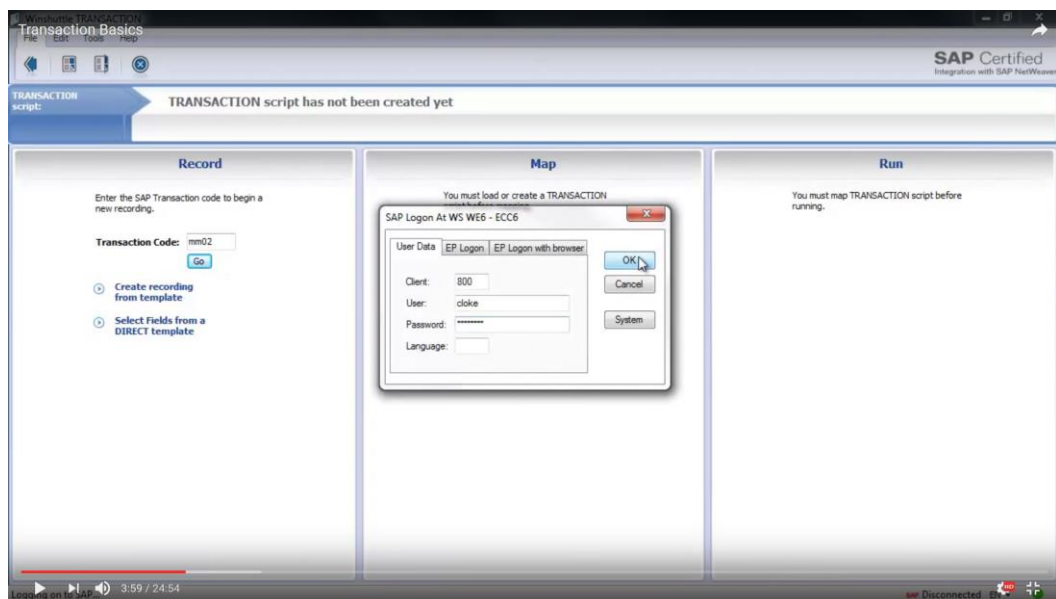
Winshuttle TRANSACTION
Transaction Basics
File Edit Tools Help

SAP Certified
Integration with SAP NetWeaver

TRANSACTION script:
TRANSACTION script has not been created yet

Record

Enter the SAP Transaction code to begin a new recording.

Transaction Code: mm02
Go

Create recording from template

Select Fields from a DIRECT template

Map

You must load or create a TRANSACTION

SAP Logon At WS WE6 - ECC6

User Data | EP Logon | EP Logon with browser

Client: 800
User: cloke
Password: ********
Language:

OK
Cancel
System

Run

You must map TRANSACTION script before running.

3:59 / 24:54
Logging on to SAP...
Disconnected